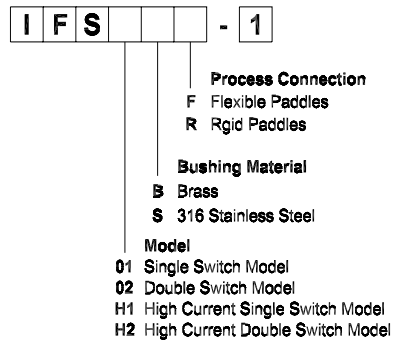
I F S - 1

Process Connection
F Flexible Paddles
R Rgid Paddles

Bushing Material
B Brass
S 316 Stainless Steel

Model
01 Single Switch Model
02 Double Switch Model
H1 High Current Single Switch Model
H2 High Current Double Switch Model